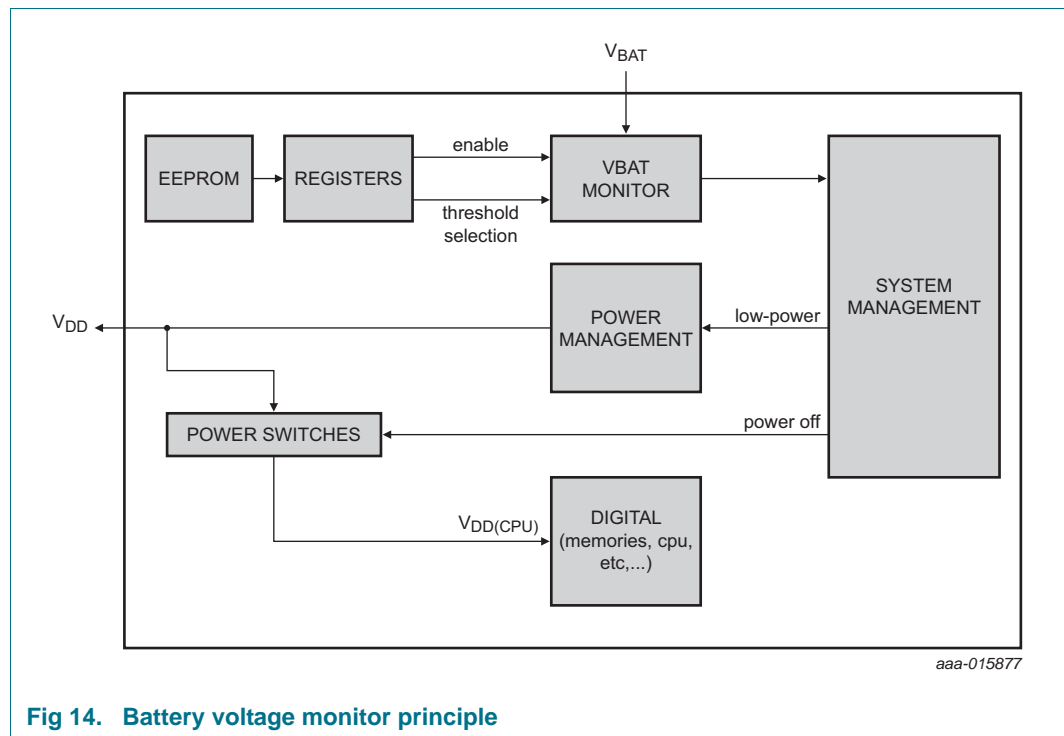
$V_{BAT}$

EEPROM

REGISTERS

enable

threshold selection

VBAT MONITOR

SYSTEM MANAGEMENT

POWER MANAGEMENT

low-power

$V_{DD}$

POWER SWITCHES

power off

$V_{DD(CPU)}$

DIGITAL (memories, cpu, etc,...)

aaa-015877

Fig 14. Battery voltage monitor principle